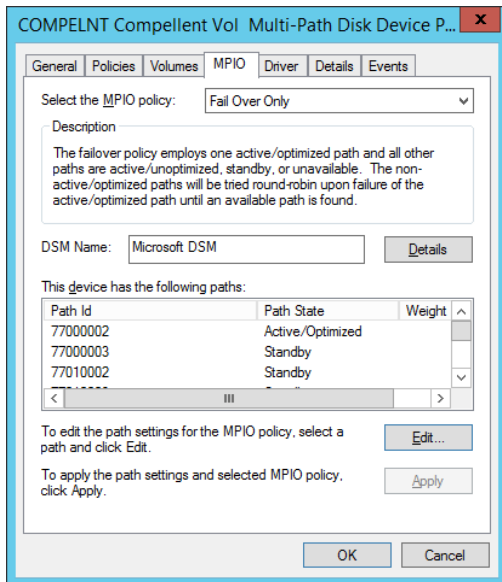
COMPELNT Compellent Vol Multi-Path Disk Device P...

General | Policies | Volumes | MPIO | Driver | Details | Events

Select the MPIO policy: Fail Over Only

Description

The failover policy employs one active/optimized path and all other paths are active/unoptimized, standby, or unavailable. The non-active/optimized paths will be tried round-robin upon failure of the active/optimized path until an available path is found.

DSM Name: Microsoft DSM

Details

This device has the following paths:

| Path Id | Path State | Weight |
|---|---|---|
| 77000002 | Active/Optimized | |
| 77000003 | Standby | |
| 77010002 | Standby | |
| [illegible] | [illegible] | |

To edit the path settings for the MPIO policy, select a path and click Edit.

Edit...

To apply the path settings and selected MPIO policy, click Apply.

Apply

OK

Cancel